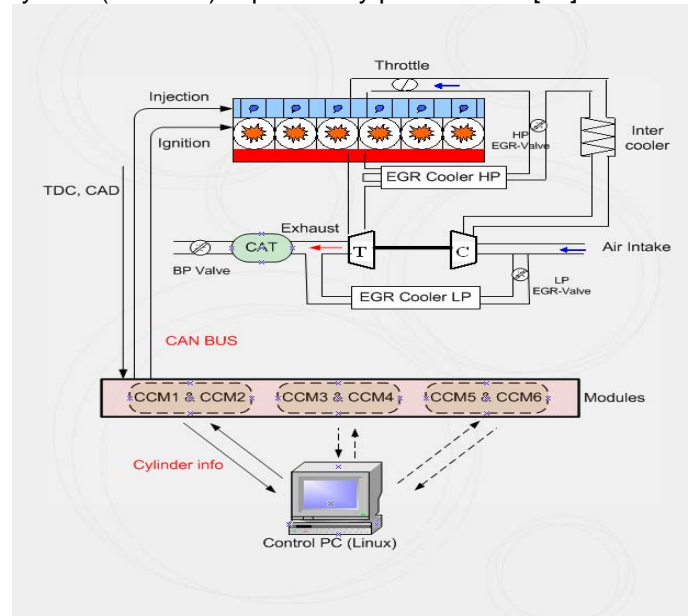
Throttle
Injection
Ignition
HP EGR-Valve
Inter cooler
EGR Cooler HP
TDC, CAD
Exhaust
CAT
T
C
Air Intake
BP Valve
LP EGR-Valve
EGR Cooler LP
CAN BUS
CCM1 & CCM2
CCM3 & CCM4
CCM5 & CCM6
Modules
Cylinder info
Control PC (Linux)